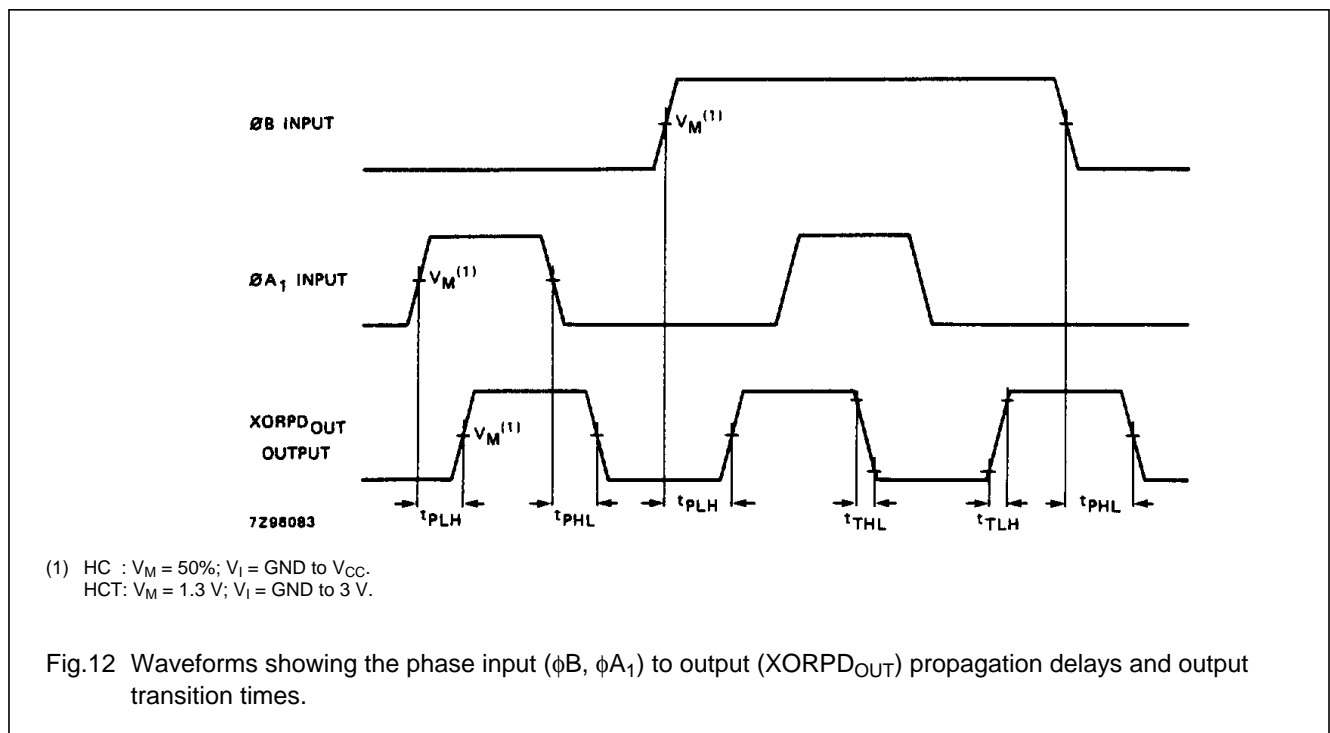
ØB INPUT

$V_M^{(1)}$

ØA$_1$ INPUT

$V_M^{(1)}$

XORPD$_{OUT}$ OUTPUT

$V_M^{(1)}$

7Z96083

$t_{PLH}$ $t_{PHL}$ $t_{PLH}$ $t_{THL}$ $t_{TLH}$ $t_{PHL}$

(1) HC : $V_M$ = 50%; $V_I$ = GND to $V_{CC}$.
HCT: $V_M$ = 1.3 V; $V_I$ = GND to 3 V.

Fig.12 Waveforms showing the phase input (ϕB, ϕA$_1$) to output (XORPD$_{OUT}$) propagation delays and output transition times.